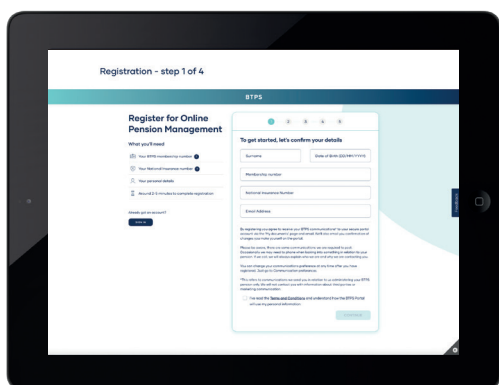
Registration - step 1 of 4

BTPS

Register for Online Pension Management

What you'll need

Your BTPS membership number

Your National Insurance number

Your personal details

Around 2-5 minutes to complete registration

Already got an account?

Sign in

1 2 3 4 5

To get started, let's confirm your details

Surname

Date of Birth (DD/MM/YYYY)

Membership number

National Insurance Number

Email Address

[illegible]

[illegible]

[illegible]

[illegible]

I've read the Terms and Conditions and understand how the BTPS Portal will use my personal information.

Continue

Feedback